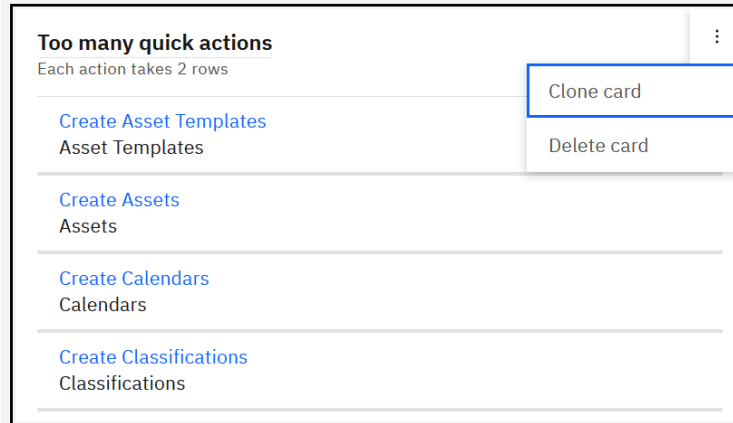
Too many quick actions
Each action takes 2 rows

Clone card

Delete card

Create Asset Templates
Asset Templates

Create Assets
Assets

Create Calendars
Calendars

Create Classifications
Classifications